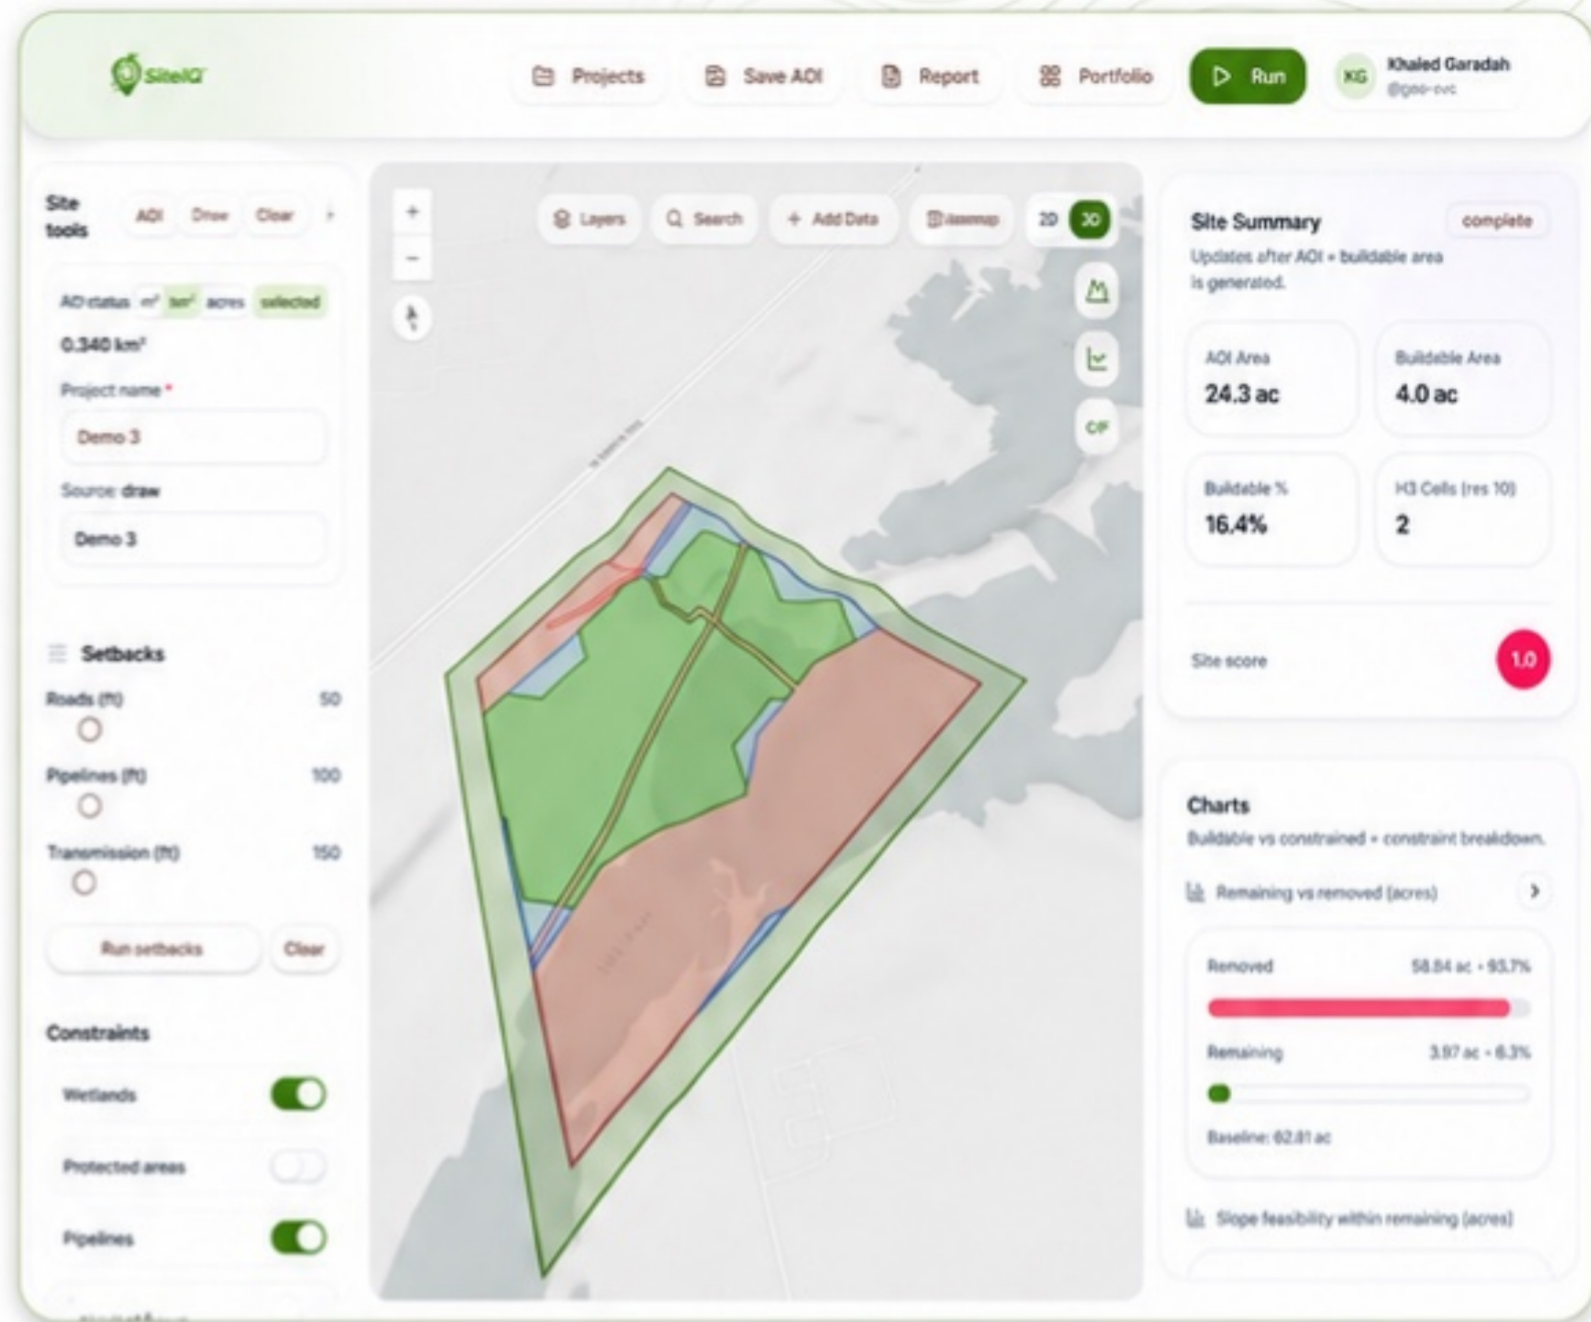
SiteIQ

Projects
Save AOI
Report
Portfolio
Run
KG
Khaled Garadah
@geo-svc

Site tools
AOI
Draw
Clear

AOI status
$m^2$
$km^2$
acres
selected
0.340 $km^2$
Project name *
Demo 3
Source: draw
Demo 3

Setbacks
Roads (ft)
50
Pipelines (ft)
100
Transmission (ft)
150
Run setbacks
Clear

Constraints
Wetlands
Protected areas
Pipelines

+
−
Layers
Search
+ Add Data
Basemap
2D
3D
CF

Site Summary
complete
Updates after AOI + buildable area is generated.
AOI Area
24.3 ac
Buildable Area
4.0 ac
Buildable %
16.4%
H3 Cells (res 10)
2
Site score
1.0

Charts
Buildable vs constrained + constraint breakdown.
Remaining vs removed (acres)
Removed
58.84 ac · 93.7%
Remaining
3.97 ac · 6.3%
Baseline: 62.81 ac
Slope feasibility within remaining (acres)